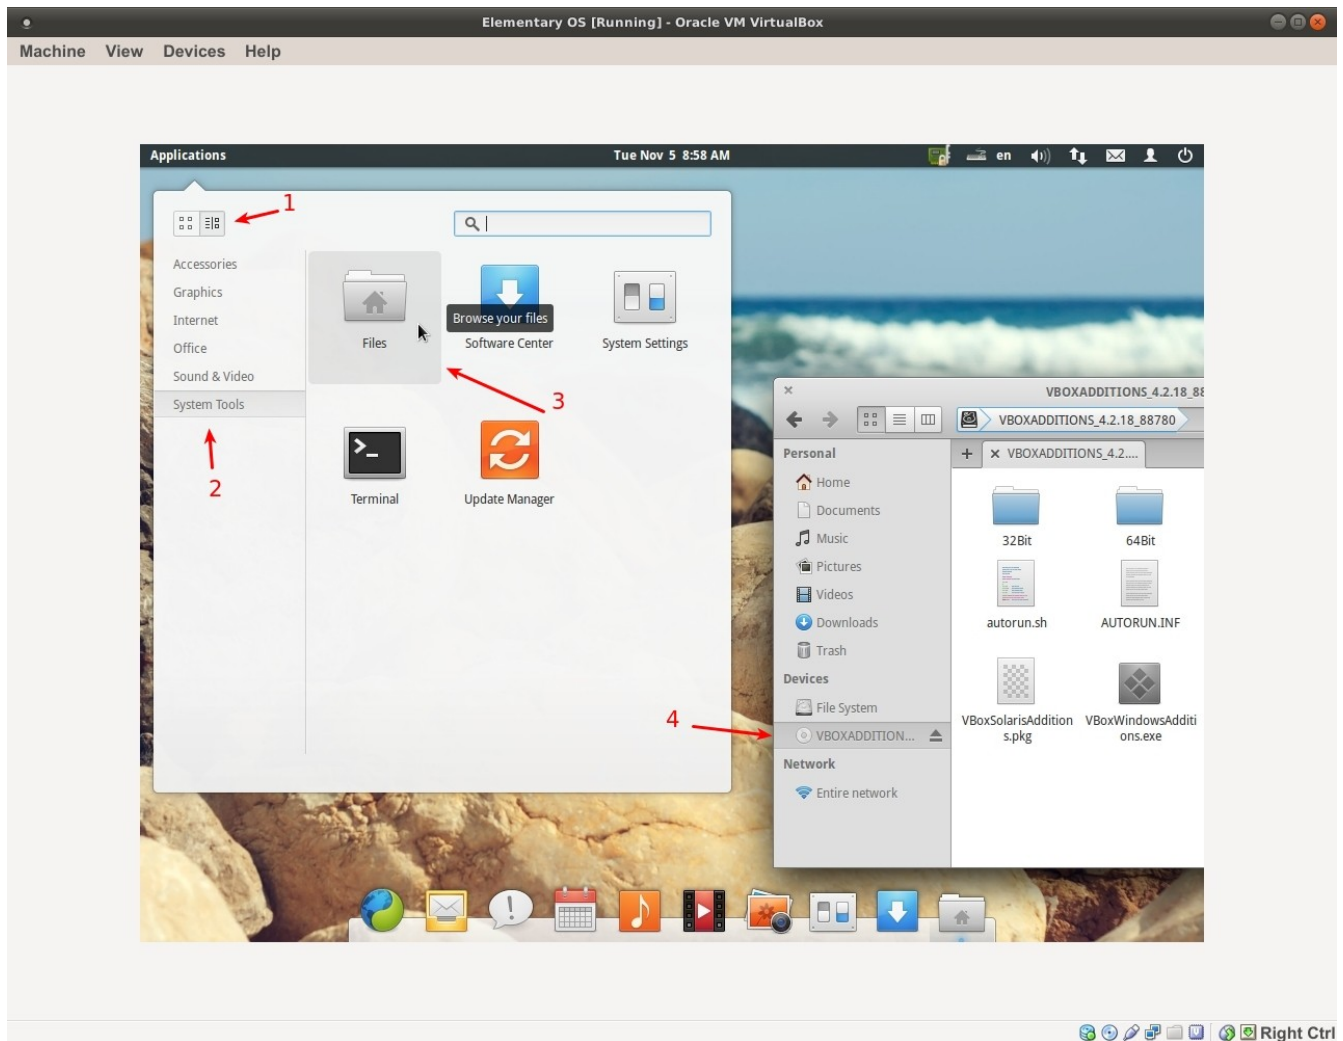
Elementary OS [Running] - Oracle VM VirtualBox

Machine View Devices Help

Applications

Tue Nov 5 8:58 AM

en

1

Accessories
Graphics
Internet
Office
Sound & Video
System Tools

2

Files

Browse your files

Software Center

System Settings

3

Terminal

Update Manager

VBOXADDITIONS_4.2.18_88

VBOXADDITIONS_4.2.18_88780

Personal
Home
Documents
Music
Pictures
Videos
Downloads
Trash
Devices
File System
VBOXADDITION...
Network
Entire network

4

VBOXADDITIONS_4.2....

32Bit
64Bit
autorun.sh
AUTORUN.INF
VBoxSolarisAdditions.pkg
VBoxWindowsAdditions.exe

Right Ctrl